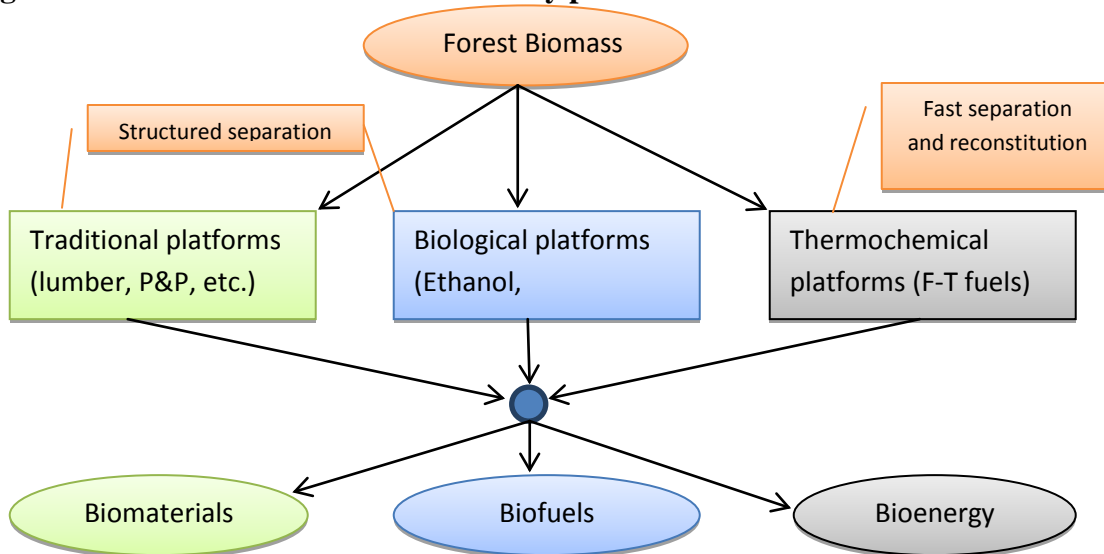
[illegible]

Forest Biomass

Structured separation

Fast separation and reconstitution

Traditional platforms (lumber, P&P, etc.)

Biological platforms (Ethanol,

Thermochemical platforms (F-T fuels)

Biomaterials

Biofuels

Bioenergy